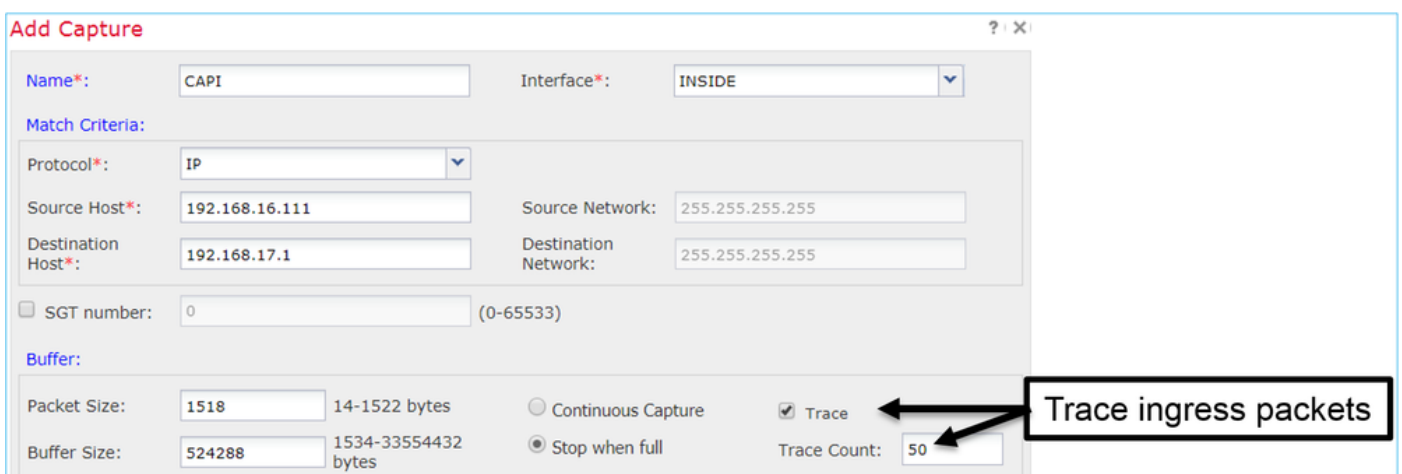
Add Capture

? ×

Name*: CAPI

Interface*: INSIDE

Match Criteria:

Protocol*: IP

Source Host*: 192.168.16.111

Source Network: 255.255.255.255

Destination Host*: 192.168.17.1

Destination Network: 255.255.255.255

SGT number: 0 (0-65533)

Buffer:

Packet Size: 1518 14-1522 bytes

Continuous Capture

Trace

Trace ingress packets

Buffer Size: 524288 1534-33554432 bytes

Stop when full

Trace Count: 50